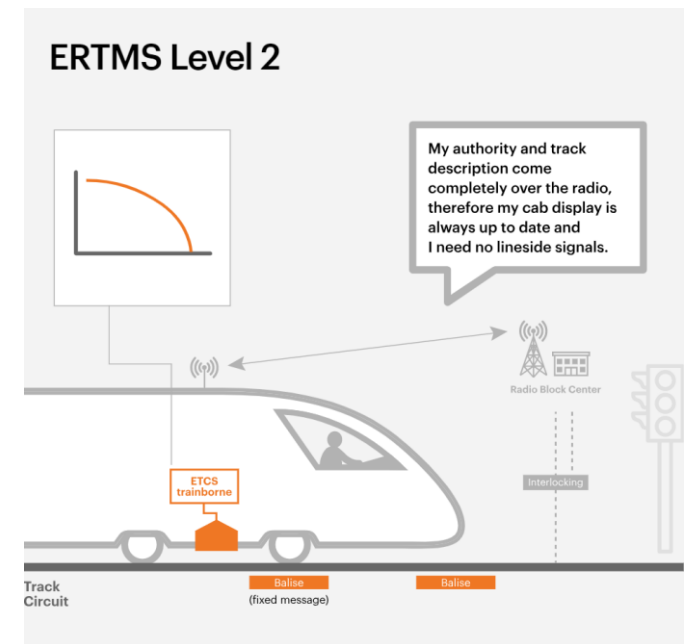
ERTMS Level 2

My authority and track description come completely over the radio, therefore my cab display is always up to date and I need no lineside signals.

Radio Block Center

ETCS trainborne

Interlocking

Track Circuit

Balise

(fixed message)

Balise